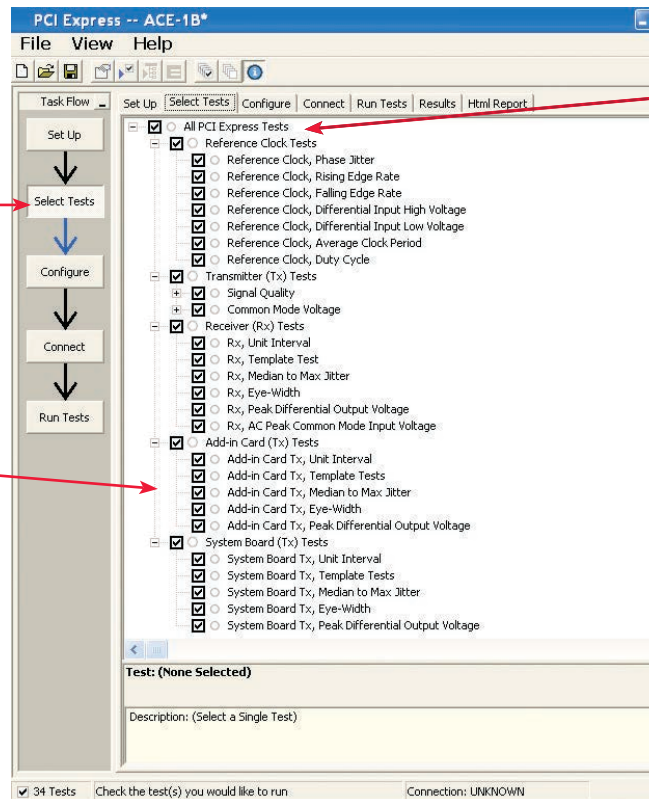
PCI Express -- ACE-1B*

File View Help

Task Flow

Set Up

Select Tests

Configure

Connect

Run Tests

Set Up | Select Tests | Configure | Connect | Run Tests | Results | Html Report

All PCI Express Tests
Reference Clock Tests
Reference Clock, Phase Jitter
Reference Clock, Rising Edge Rate
Reference Clock, Falling Edge Rate
Reference Clock, Differential Input High Voltage
Reference Clock, Differential Input Low Voltage
Reference Clock, Average Clock Period
Reference Clock, Duty Cycle
Transmitter (Tx) Tests
Signal Quality
Common Mode Voltage
Receiver (Rx) Tests
Rx, Unit Interval
Rx, Template Test
Rx, Median to Max Jitter
Rx, Eye-Width
Rx, Peak Differential Output Voltage
Rx, AC Peak Common Mode Input Voltage
Add-in Card (Tx) Tests
Add-in Card Tx, Unit Interval
Add-in Card Tx, Template Tests
Add-in Card Tx, Median to Max Jitter
Add-in Card Tx, Eye-Width
Add-in Card Tx, Peak Differential Output Voltage
System Board (Tx) Tests
System Board Tx, Unit Interval
System Board Tx, Template Tests
System Board Tx, Median to Max Jitter
System Board Tx, Eye-Width
System Board Tx, Peak Differential Output Voltage

Test: (None Selected)

Description: (Select a Single Test)

34 Tests | Check the test(s) you would like to run | Connection: UNKNOWN